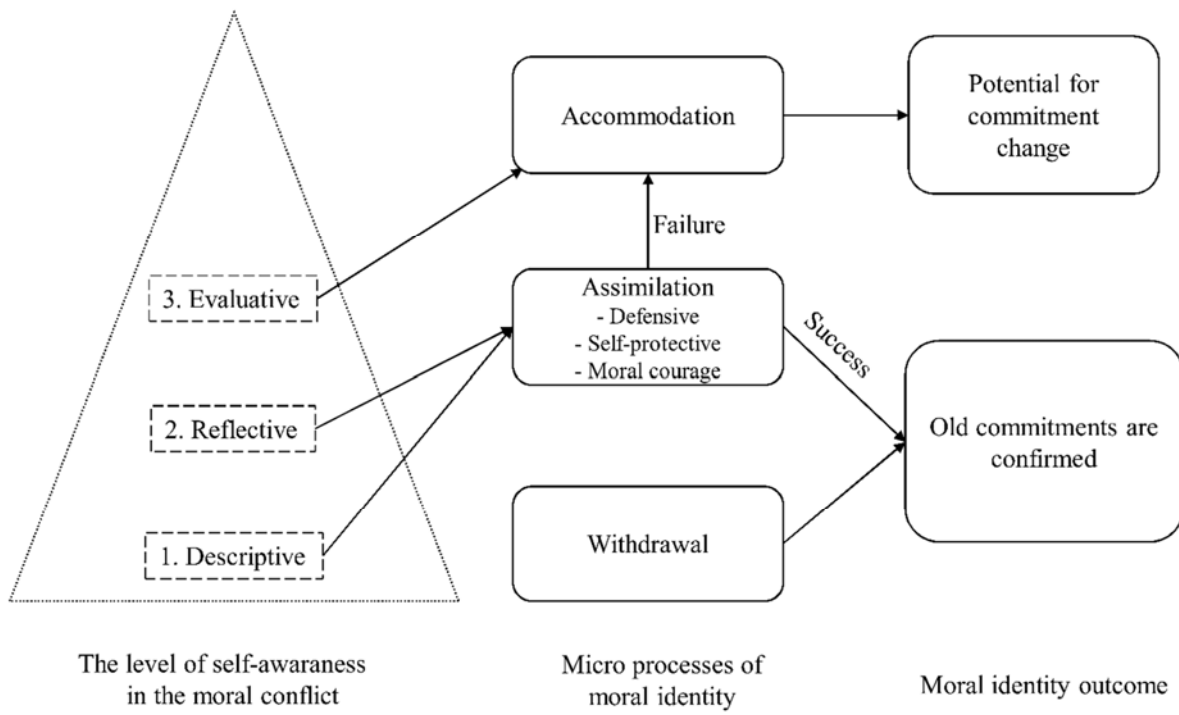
Accommodation

Potential for commitment change

Failure

3. Evaluative

Assimilation
- Defensive
- Self-protective
- Moral courage

Success

2. Reflective

Old commitments are confirmed

Withdrawal

1. Descriptive

The level of self-awareness in the moral conflict

Micro processes of moral identity

Moral identity outcome